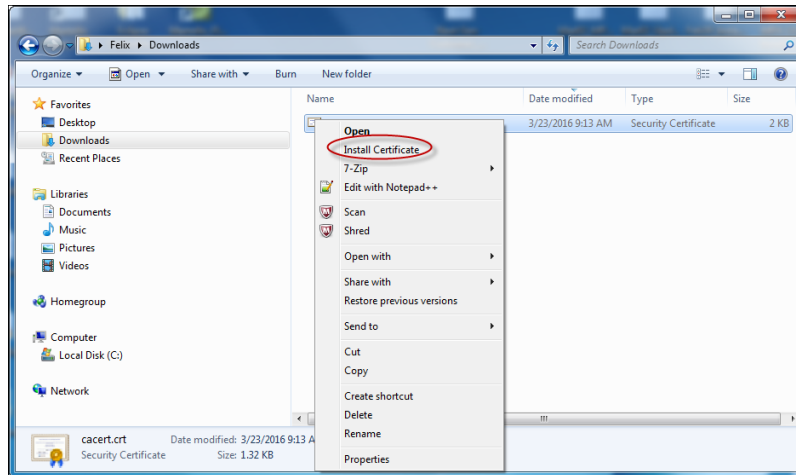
Felix ▸ Downloads

Search Downloads

Organize ▾ Open ▾ Share with ▾ Burn New folder

Favorites
Desktop
Downloads
Recent Places

Libraries
Documents
Music
Pictures
Videos

Homegroup

Computer
Local Disk (C:)

Network

| Name | Date modified | Type | Size |
|---|---|---|---|
| | 3/23/2016 9:13 AM | Security Certificate | 2 KB |

Open
Install Certificate
7-Zip
Edit with Notepad++
Scan
Shred
Open with
Share with
Restore previous versions
Send to
Cut
Copy
Create shortcut
Delete
Rename
Properties

cacert.crt Date modified: 3/23/2016 9:13 A
Security Certificate Size: 1.32 KB